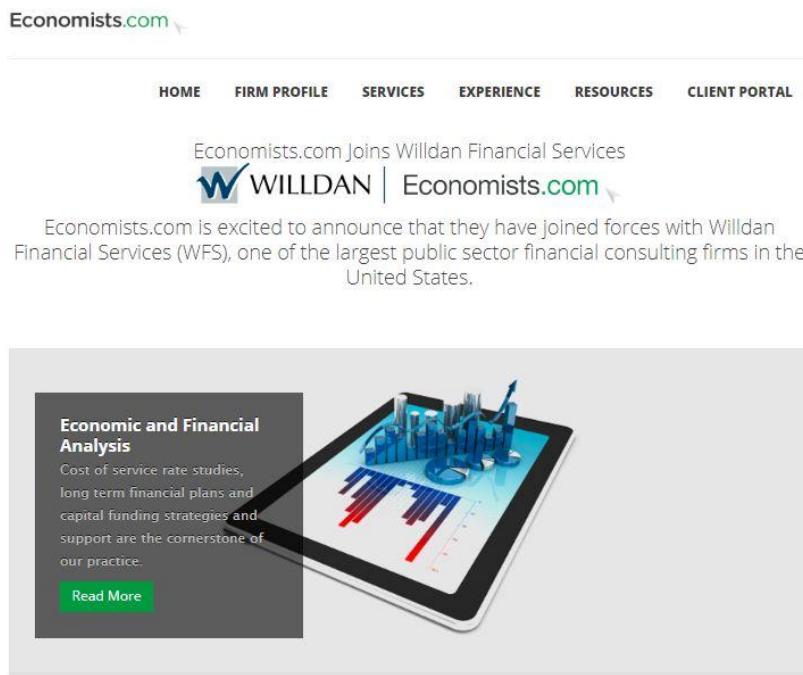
Economists.com

HOME FIRM PROFILE SERVICES EXPERIENCE RESOURCES CLIENT PORTAL

Economists.com Joins Willdan Financial Services

WILLDAN | Economists.com

Economists.com is excited to announce that they have joined forces with Willdan Financial Services (WFS), one of the largest public sector financial consulting firms in the United States.

Economic and Financial Analysis

Cost of service rate studies, long term financial plans and capital funding strategies and support are the cornerstone of our practice.

Read More